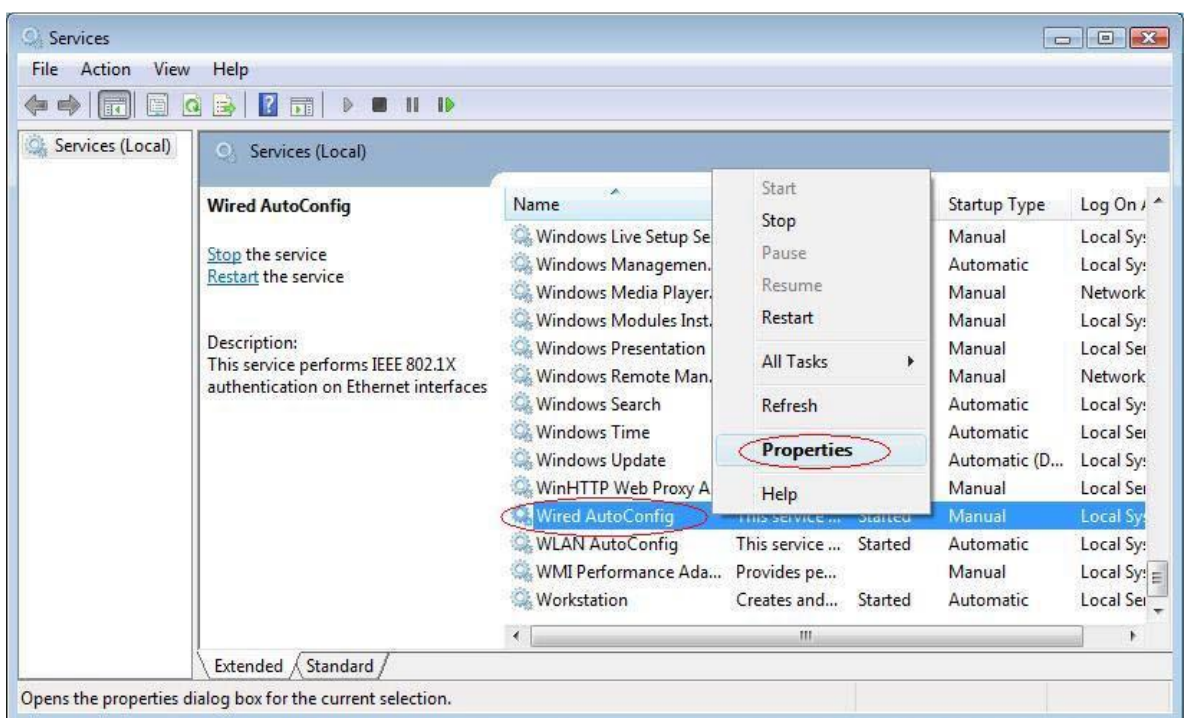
Services

File Action View Help

Services (Local)

Services (Local)

Wired AutoConfig

Stop the service
Restart the service

Description:
This service performs IEEE 802.1X authentication on Ethernet interfaces

| Name | | | Startup Type | Log On A |
|---|---|---|---|---|
| Windows Live Setup Se | | | Manual | Local Sy |
| Windows Managemen. | | | Automatic | Local Sy |
| Windows Media Player. | | | Manual | Network |
| Windows Modules Inst. | | | Manual | Local Sy |
| Windows Presentation | | | Manual | Local Se |
| Windows Remote Man. | | | Manual | Network |
| Windows Search | | | Automatic | Local Sy |
| Windows Time | | | Automatic | Local Se |
| Windows Update | | | Automatic (D... | Local Sy |
| WinHTTP Web Proxy A | | | Manual | Local Se |
| Wired AutoConfig | This service ... | Started | Manual | Local Sy |
| WLAN AutoConfig | This service ... | Started | Automatic | Local Sy |
| WMI Performance Ada... | Provides pe... | | Manual | Local Sy |
| Workstation | Creates and... | Started | Automatic | Local Se |

Start
Stop
Pause
Resume
Restart
All Tasks
Refresh
Properties
Help

Extended Standard

Opens the properties dialog box for the current selection.